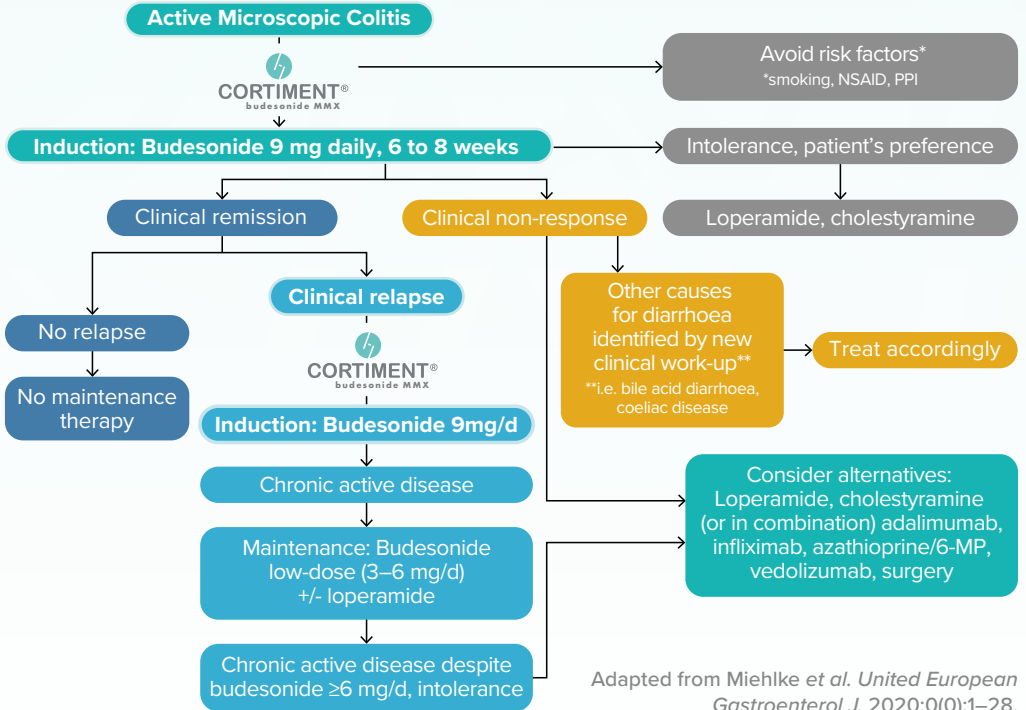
Active Microscopic Colitis

CORTIMENT®
budesonide MMX

Avoid risk factors*
*smoking, NSAID, PPI

Induction: Budesonide 9 mg daily, 6 to 8 weeks

Intolerance, patient's preference

Loperamide, cholestyramine

Clinical remission

Clinical non-response

No relapse

No maintenance therapy

Clinical relapse

CORTIMENT®
budesonide MMX

Induction: Budesonide 9mg/d

Other causes for diarrhoea identified by new clinical work-up**
**i.e. bile acid diarrhoea, coeliac disease

Treat accordingly

Chronic active disease

Maintenance: Budesonide low-dose (3–6 mg/d) +/- loperamide

Consider alternatives: Loperamide, cholestyramine (or in combination) adalimumab, infliximab, azathioprine/6-MP, vedolizumab, surgery

Chronic active disease despite budesonide ≥6 mg/d, intolerance

Adapted from Miehlke et al. United European Gastroenterol J. 2020;0(0):1–28.